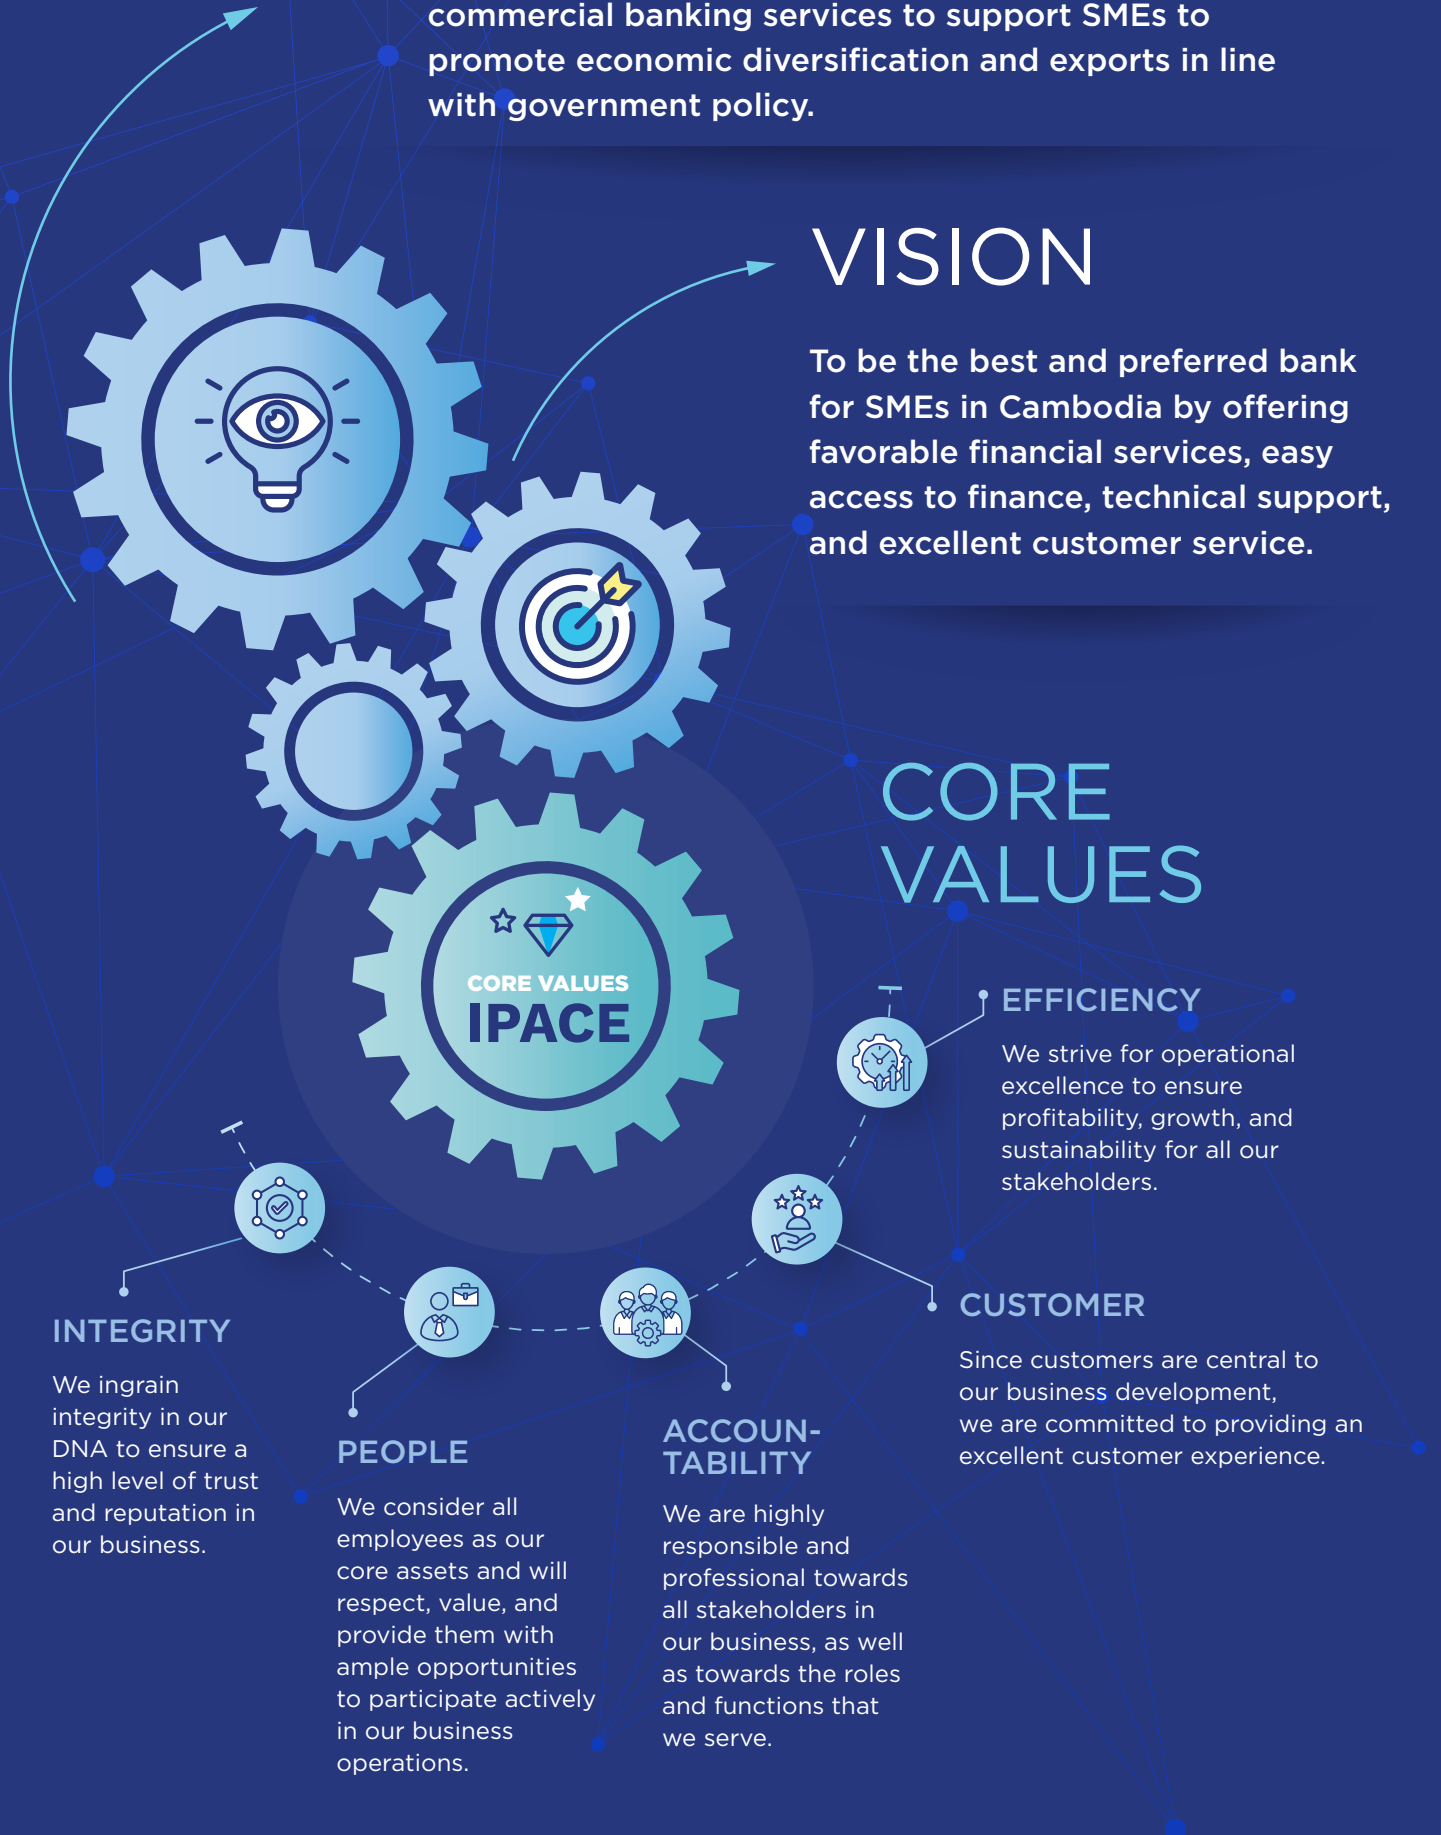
commercial banking services to support SMEs to promote economic diversification and exports in line with government policy.

VISION

To be the best and preferred bank for SMEs in Cambodia by offering favorable financial services, easy access to finance, technical support, and excellent customer service.

CORE VALUES

CORE VALUES
IPACE

EFFICIENCY

We strive for operational excellence to ensure profitability, growth, and sustainability for all our stakeholders.

CUSTOMER

Since customers are central to our business development, we are committed to providing an excellent customer experience.

INTEGRITY

We ingrain integrity in our DNA to ensure a high level of trust and reputation in our business.

PEOPLE

We consider all employees as our core assets and will respect, value, and provide them with ample opportunities to participate actively in our business operations.

ACCOUN-TABILITY

We are highly responsible and professional towards all stakeholders in our business, as well as towards the roles and functions that we serve.